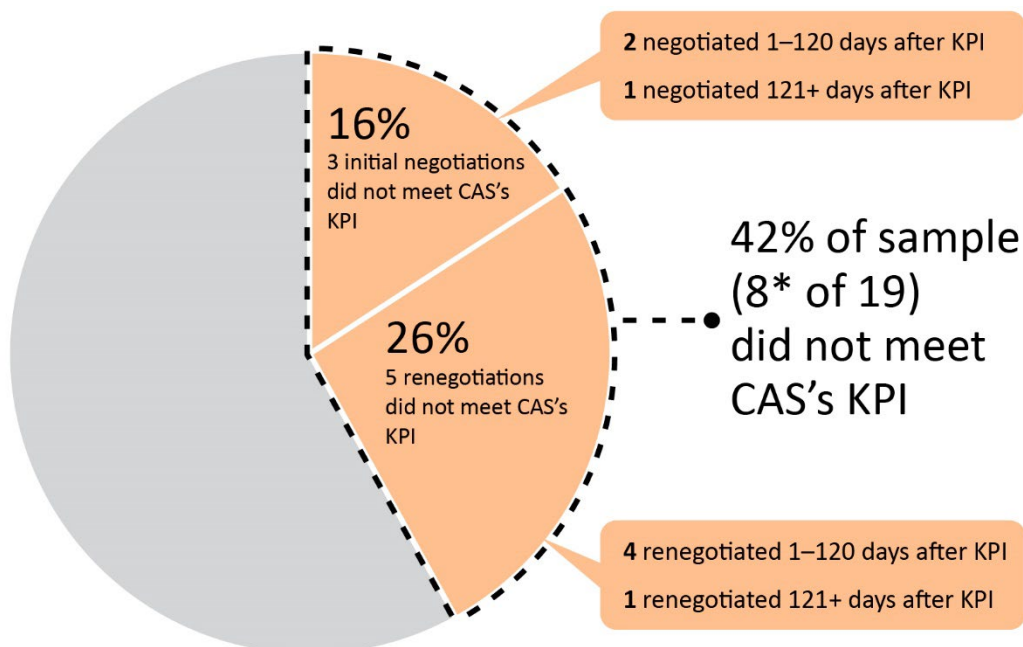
2 negotiated 1–120 days after KPI

1 negotiated 121+ days after KPI

16%
3 initial negotiations did not meet CAS's KPI

42% of sample (8* of 19) did not meet CAS's KPI

26%
5 renegotiations did not meet CAS's KPI

4 renegotiated 1–120 days after KPI

1 renegotiated 121+ days after KPI